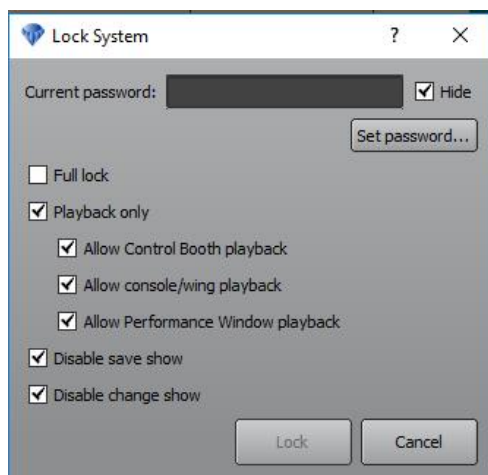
Lock System ? ×

Current password: Hide

Set password...

Full lock

Playback only

Allow Control Booth playback

Allow console/wing playback

Allow Performance Window playback

Disable save show

Disable change show

Lock Cancel